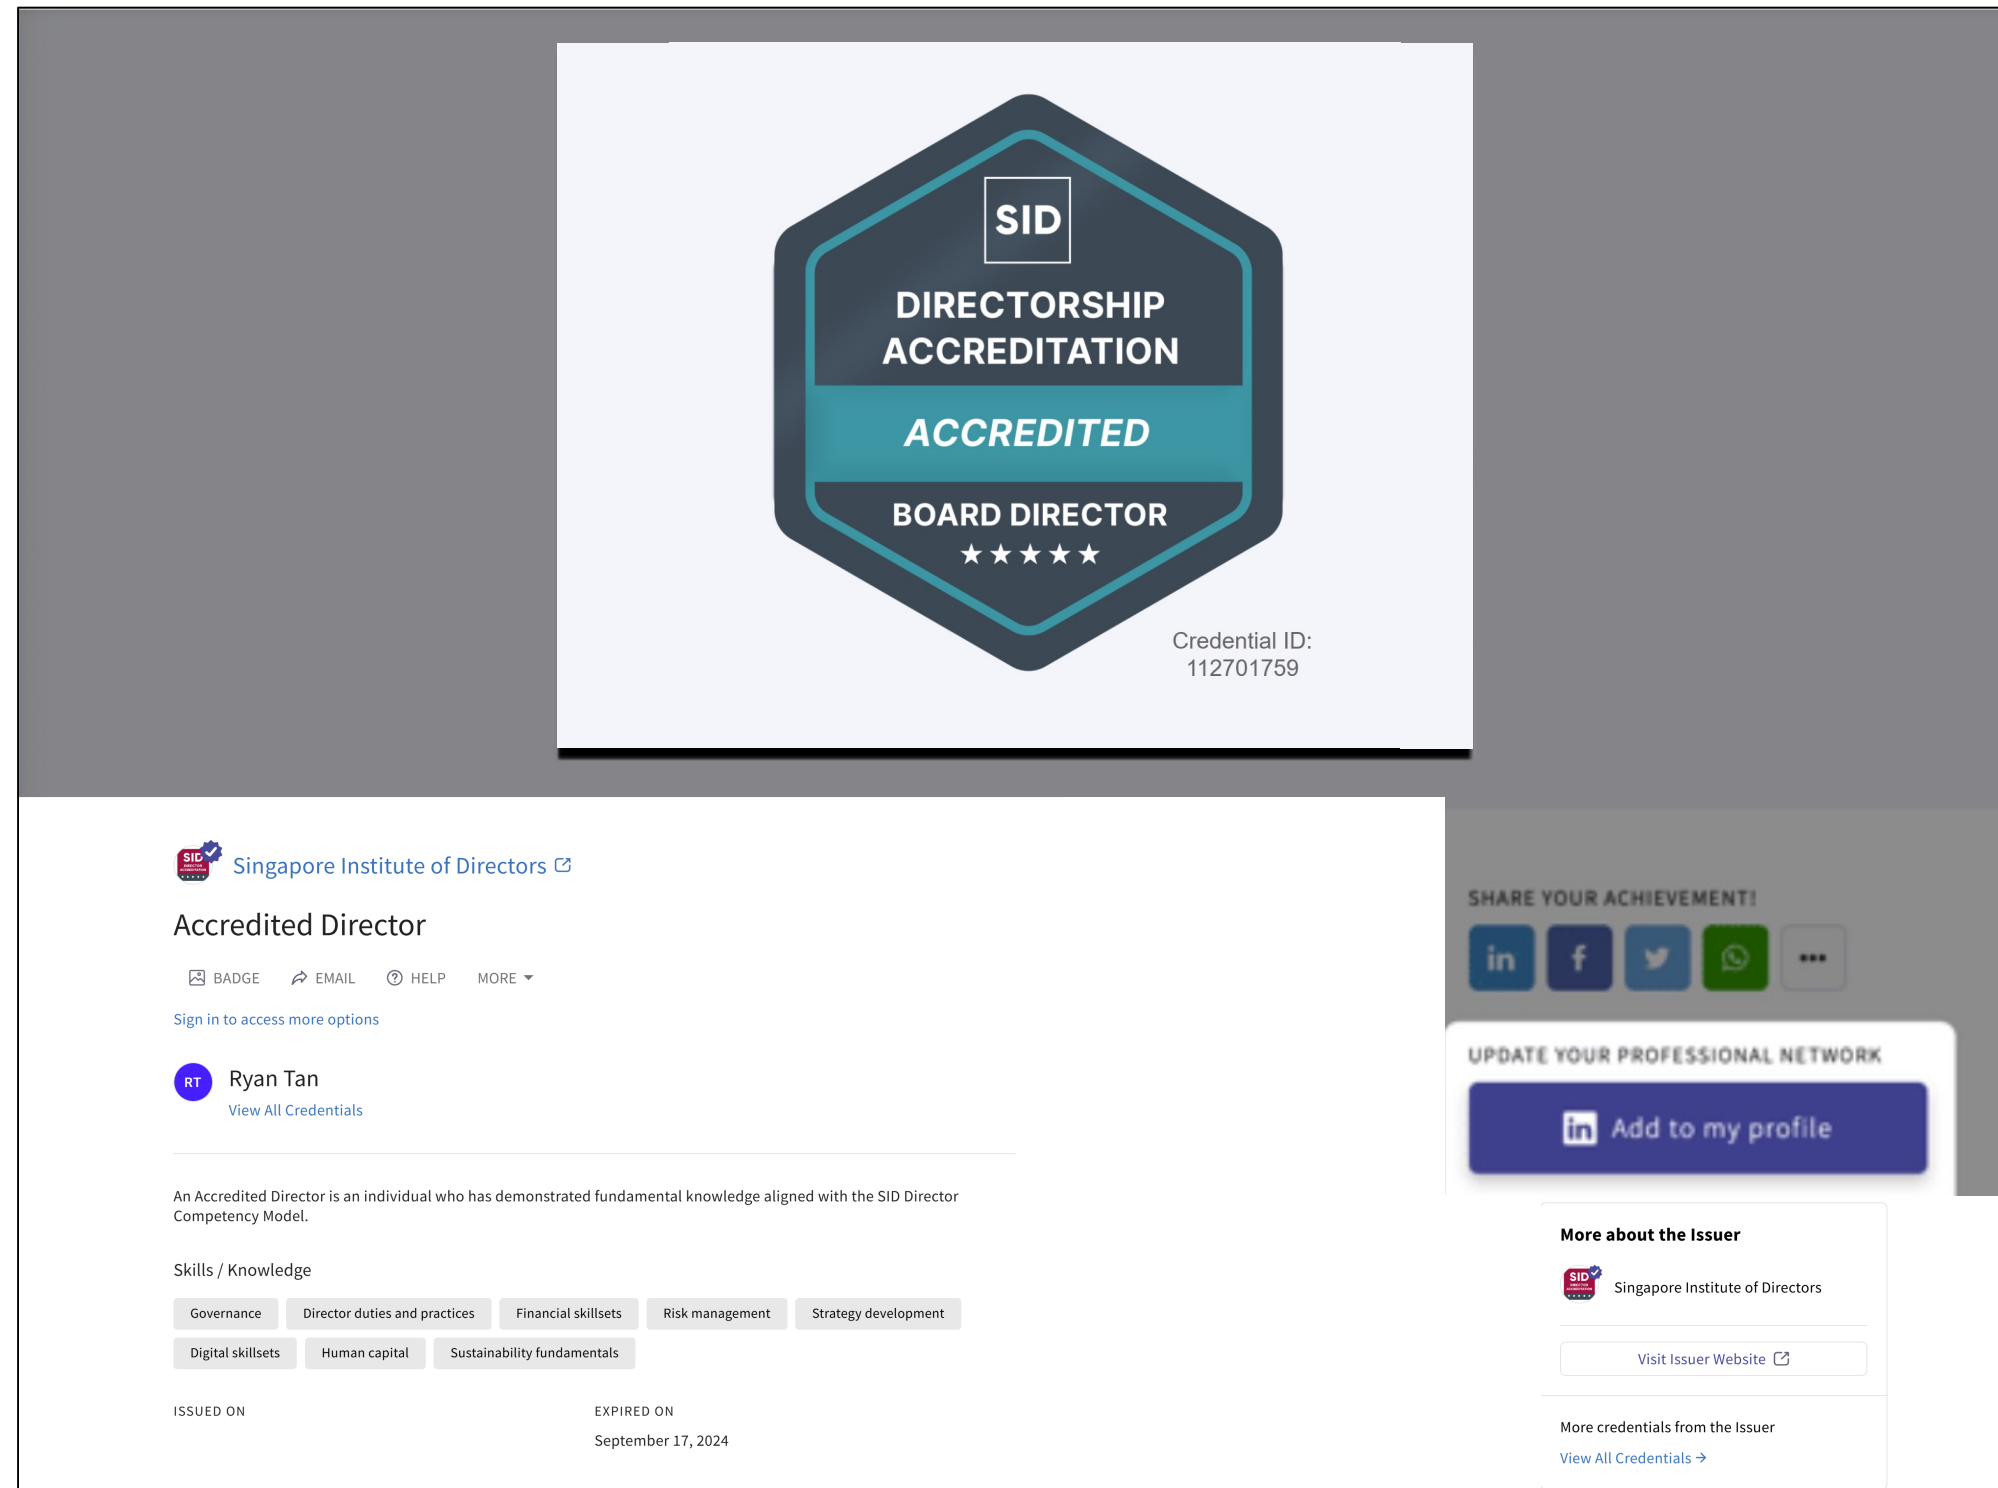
SID
DIRECTORSHIP ACCREDITATION
ACCREDITED
BOARD DIRECTOR
★★★★★

Credential ID:
112701759

Singapore Institute of Directors

Accredited Director

BADGE EMAIL HELP MORE

Sign in to access more options

RT Ryan Tan
View All Credentials

An Accredited Director is an individual who has demonstrated fundamental knowledge aligned with the SID Director Competency Model.

Skills / Knowledge

Governance
Director duties and practices
Financial skillsets
Risk management
Strategy development
Digital skillsets
Human capital
Sustainability fundamentals

ISSUED ON

EXPIRED ON
September 17, 2024

SHARE YOUR ACHIEVEMENT!

UPDATE YOUR PROFESSIONAL NETWORK

Add to my profile

More about the Issuer

Singapore Institute of Directors

Visit Issuer Website

More credentials from the Issuer
View All Credentials →